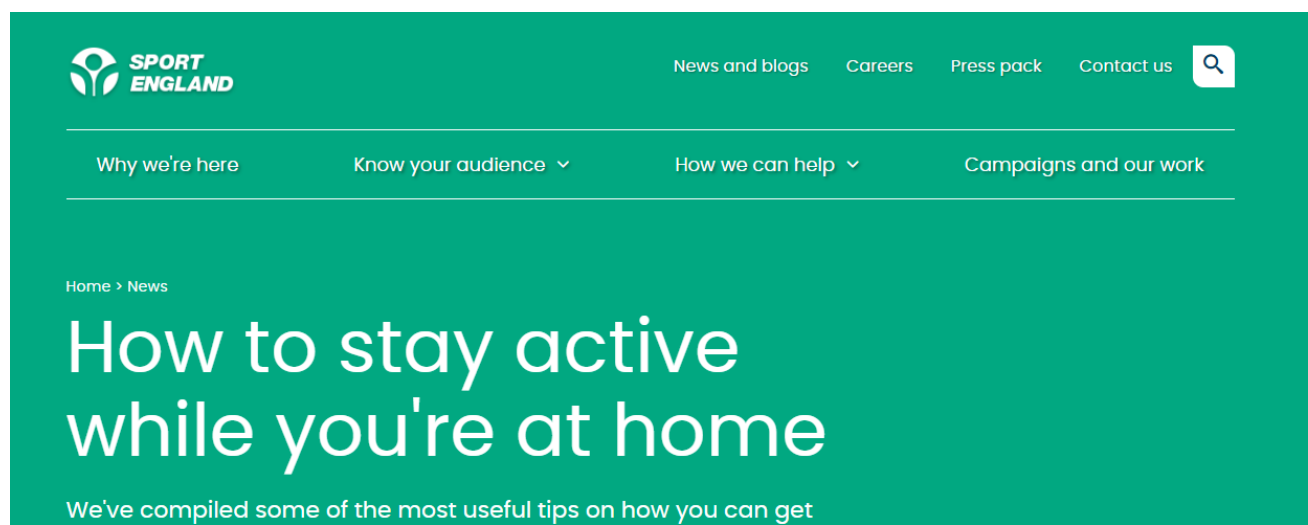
SPORT ENGLAND

News and blogs Careers Press pack Contact us

Why we're here Know your audience How we can help Campaigns and our work

Home > News

How to stay active while you're at home

We've compiled some of the most useful tips on how you can get